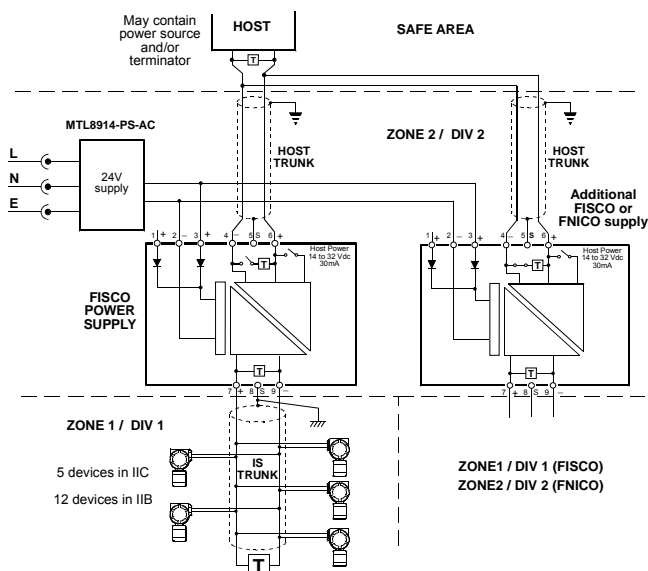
May contain power source and/or terminator

HOST

T

SAFE AREA

MTL8914-PS-AC

ZONE 2 / DIV 2

L

N

E

24V supply

HOST TRUNK

HOST TRUNK

Additional FISCO or FNICO supply

1 + 2 – 3 + 4 5 S 6

Host Power 14 to 32 Vdc 30mA

T

1 + 2 – 3 + 4 5 S 6

Host Power 14 to 32 Vdc 30mA

T

FISCO POWER SUPPLY

T

T

7 + 8 S 9 –

7 + 8 S 9 –

ZONE 1 / DIV 1

5 devices in IIC

12 devices in IIB

IS TRUNK

ZONE1 / DIV 1 (FISCO)
ZONE2 / DIV 2 (FNICO)

T